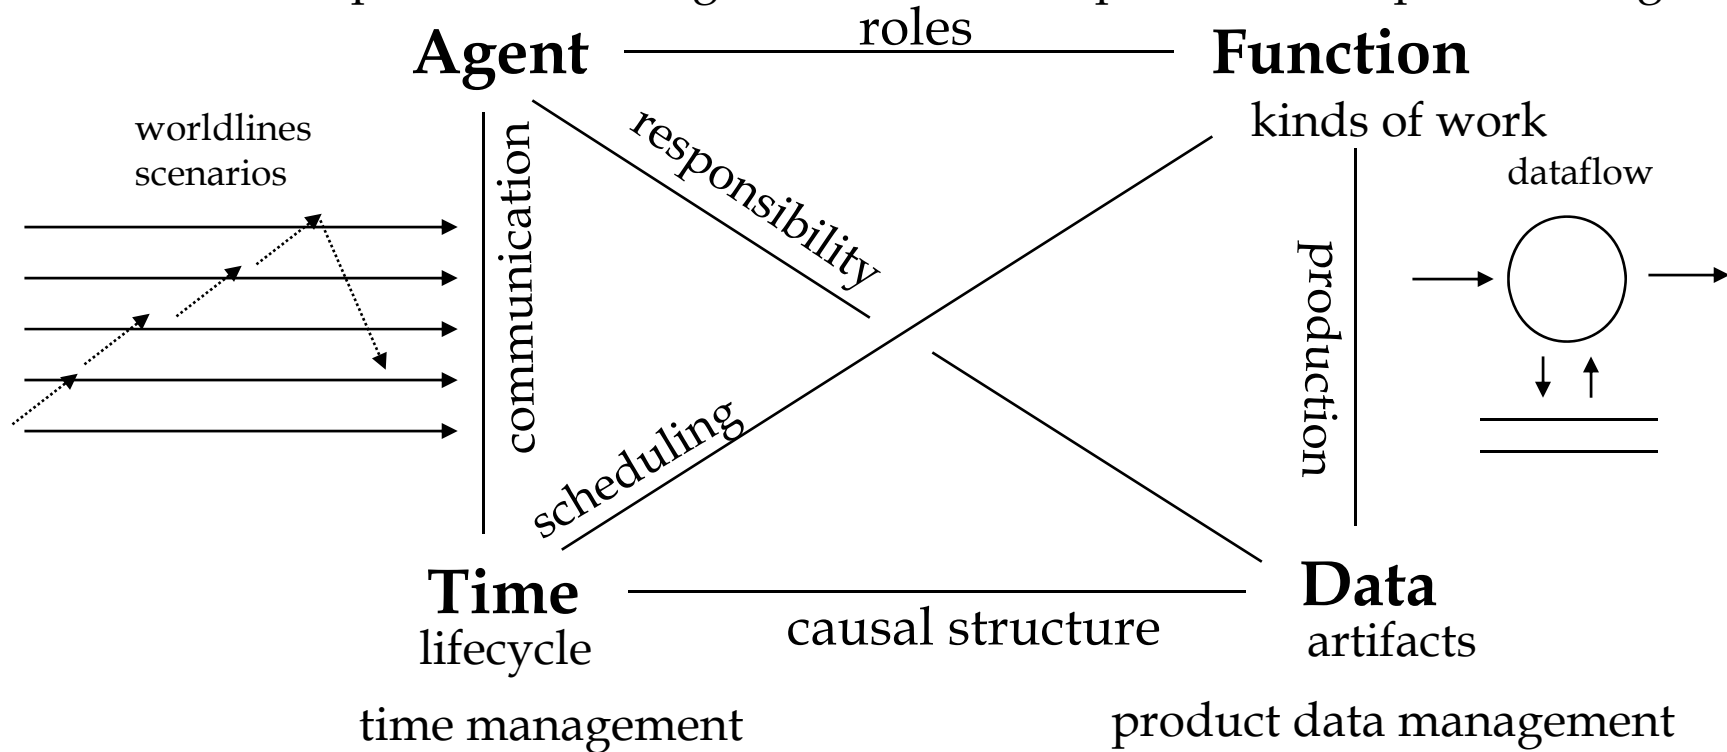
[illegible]

roles

Agent

Function

worldlines
scenarios

communication

responsibility

kinds of work

dataflow

production

scheduling

Time
lifecycle

causal structure

Data
artifacts

time management

product data management